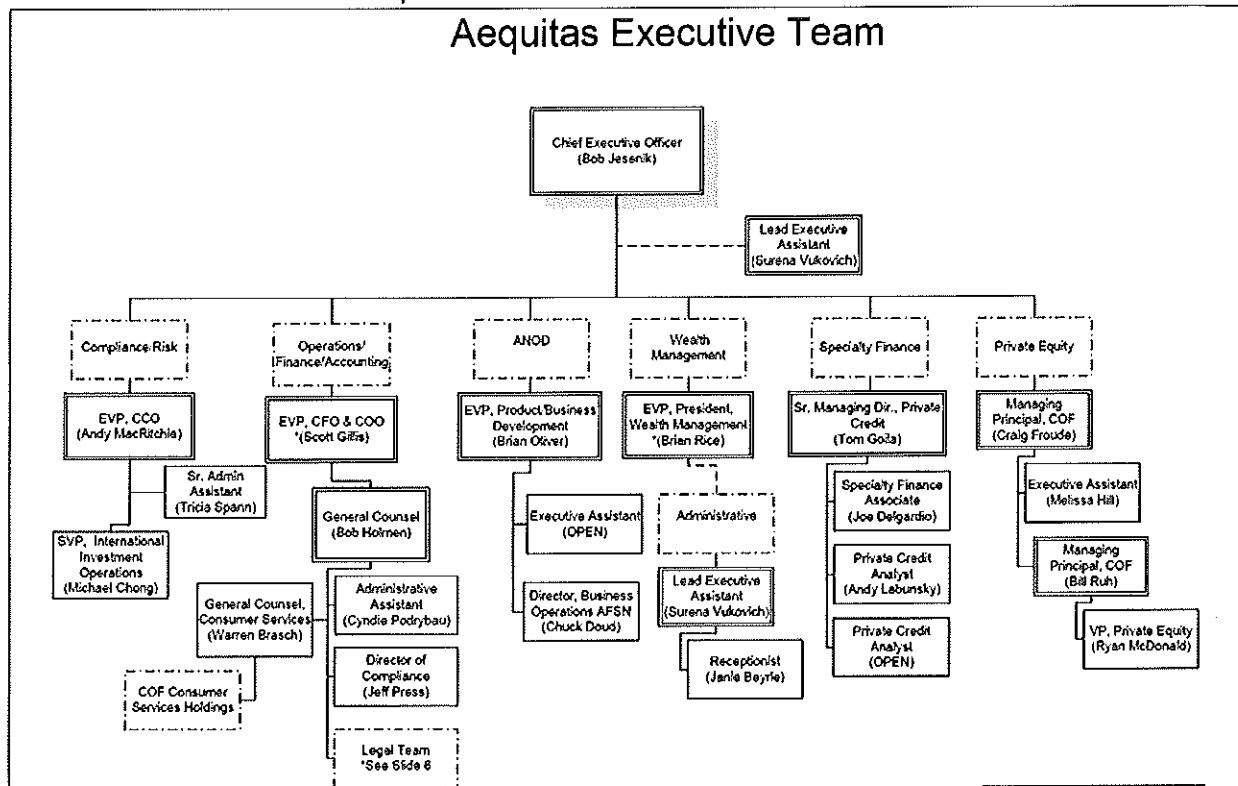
Aequitas Executive Team

Chief Executive Officer
(Bob Jesenik)

Lead Executive Assistant
(Surena Vukovich)

Compliance/Risk

Operations/ Finance/Accounting

ANOD

Wealth Management

Specialty Finance

Private Equity

EVP, CCO
(Andy MacRitchie)

Sr. Admin Assistant
(Tricia Spann)

SVP, International Investment Operations
(Michael Chong)

EVP, CFO & COO
*(Scott Gillis)

General Counsel
(Bob Holmen)

General Counsel, Consumer Services
(Warren Brasch)

COF Consumer Services Holdings

Administrative Assistant
(Cyndie Podrybau)

Director of Compliance
(Jeff Press)

Legal Team
*See Slide 6

EVP, Product/Business Development
(Brian Oliver)

Executive Assistant
(OPEN)

Director, Business Operations AFSN
(Chuck Doud)

EVP, President, Wealth Management
*(Brian Rice)

Administrative

Lead Executive Assistant
(Surena Vukovich)

Receptionist
(Janie Beyrle)

Sr. Managing Dir., Private Credit
(Tom Goila)

Specialty Finance Associate
(Joe Delgardio)

Private Credit Analyst
(Andy Labunsky)

Private Credit Analyst
(OPEN)

Managing Principal, COF
(Craig Froude)

Executive Assistant
(Melissa Hill)

Managing Principal, COF
(Bill Ruh)

VP, Private Equity
(Ryan McDonald)